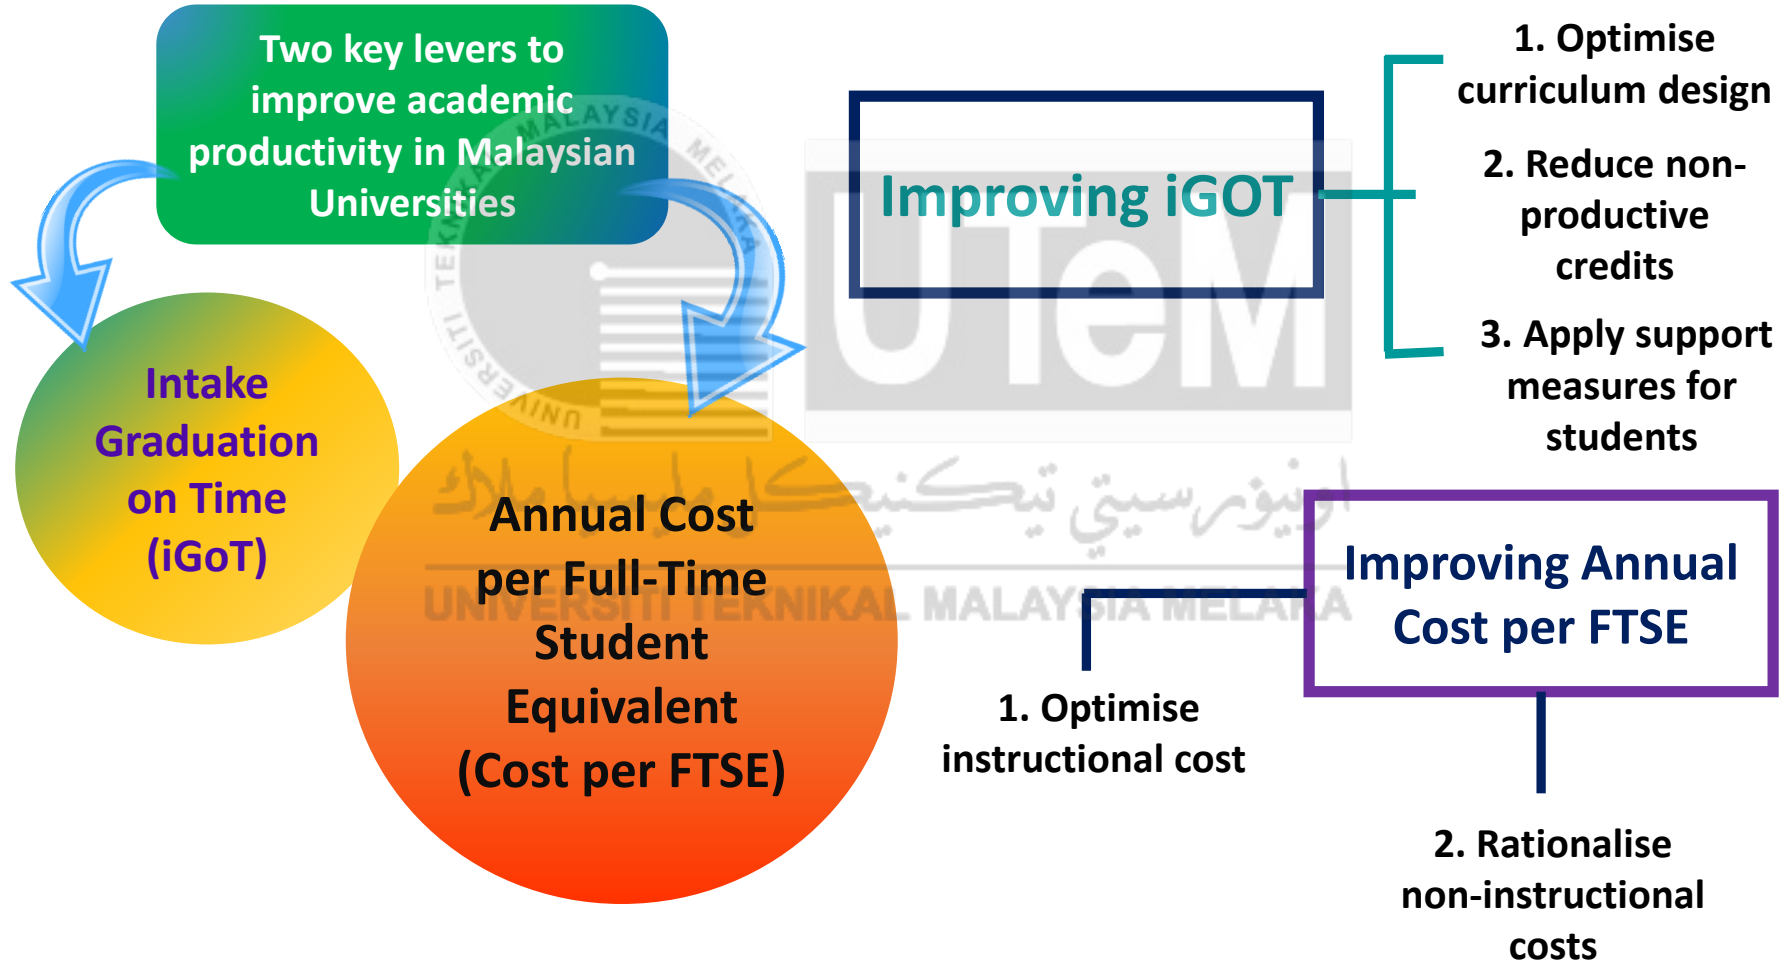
Two key levers to improve academic productivity in Malaysian Universities

Intake Graduation on Time (iGoT)

Annual Cost per Full-Time Student Equivalent (Cost per FTSE)

Improving iGOT

1. Optimise curriculum design

2. Reduce non-productive credits

3. Apply support measures for students

Improving Annual Cost per FTSE

1. Optimise instructional cost

2. Rationalise non-instructional costs

UNIVERSITI TEKNIKAL MALAYSIA MELAKA

UTeM

اونيۏرسيتي تيكنيكل مليسيا ملاك